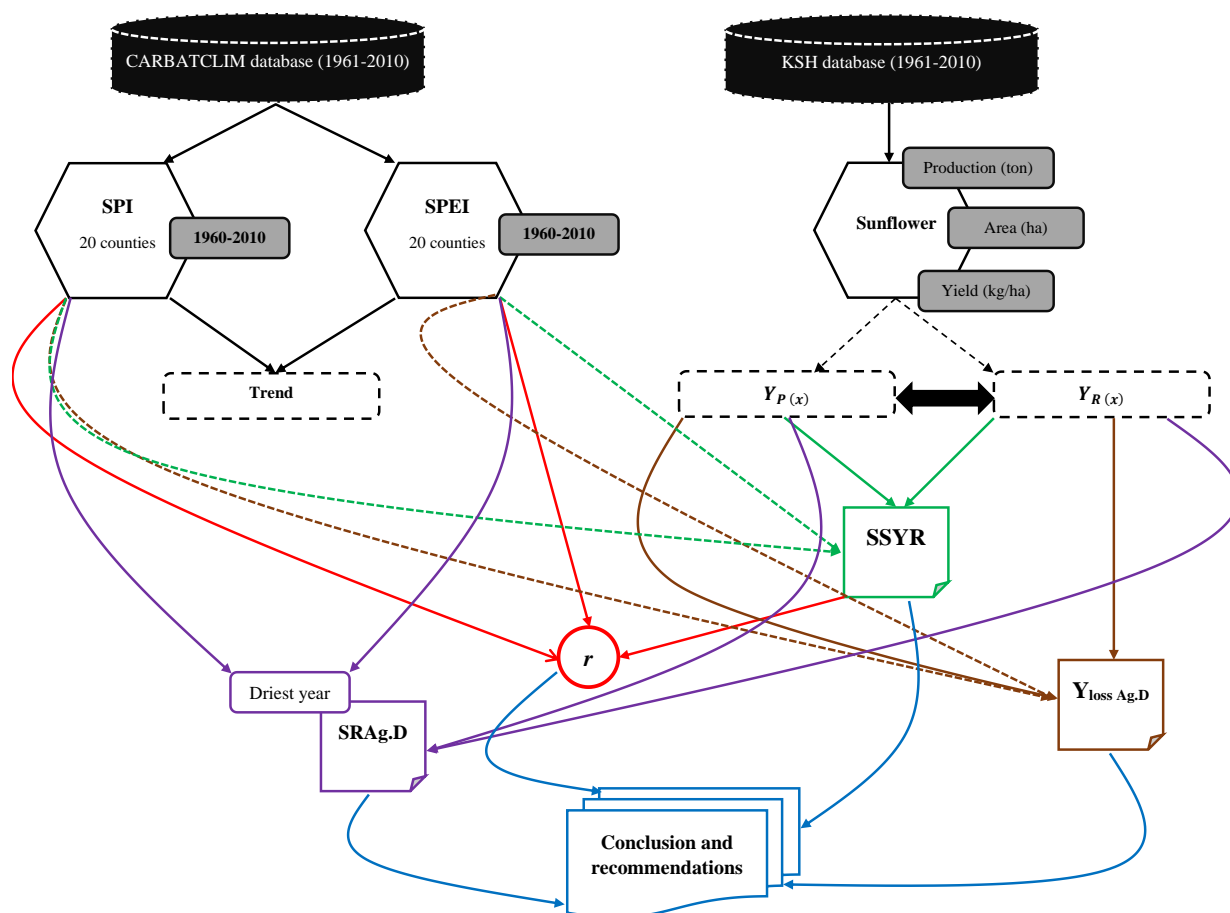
CARBATCLIM database (1961-2010)

KSH database (1961-2010)

SPI

20 counties

1960-2010

SPEI

20 counties

1960-2010

Production (ton)

Sunflower

Area (ha)

Yield (kg/ha)

Trend

$Y_{P\ (x)}$

$Y_{R\ (x)}$

SSYR

$r$

Driest year

SRAg.D

$Y_{loss\ Ag.D}$

Conclusion and recommendations